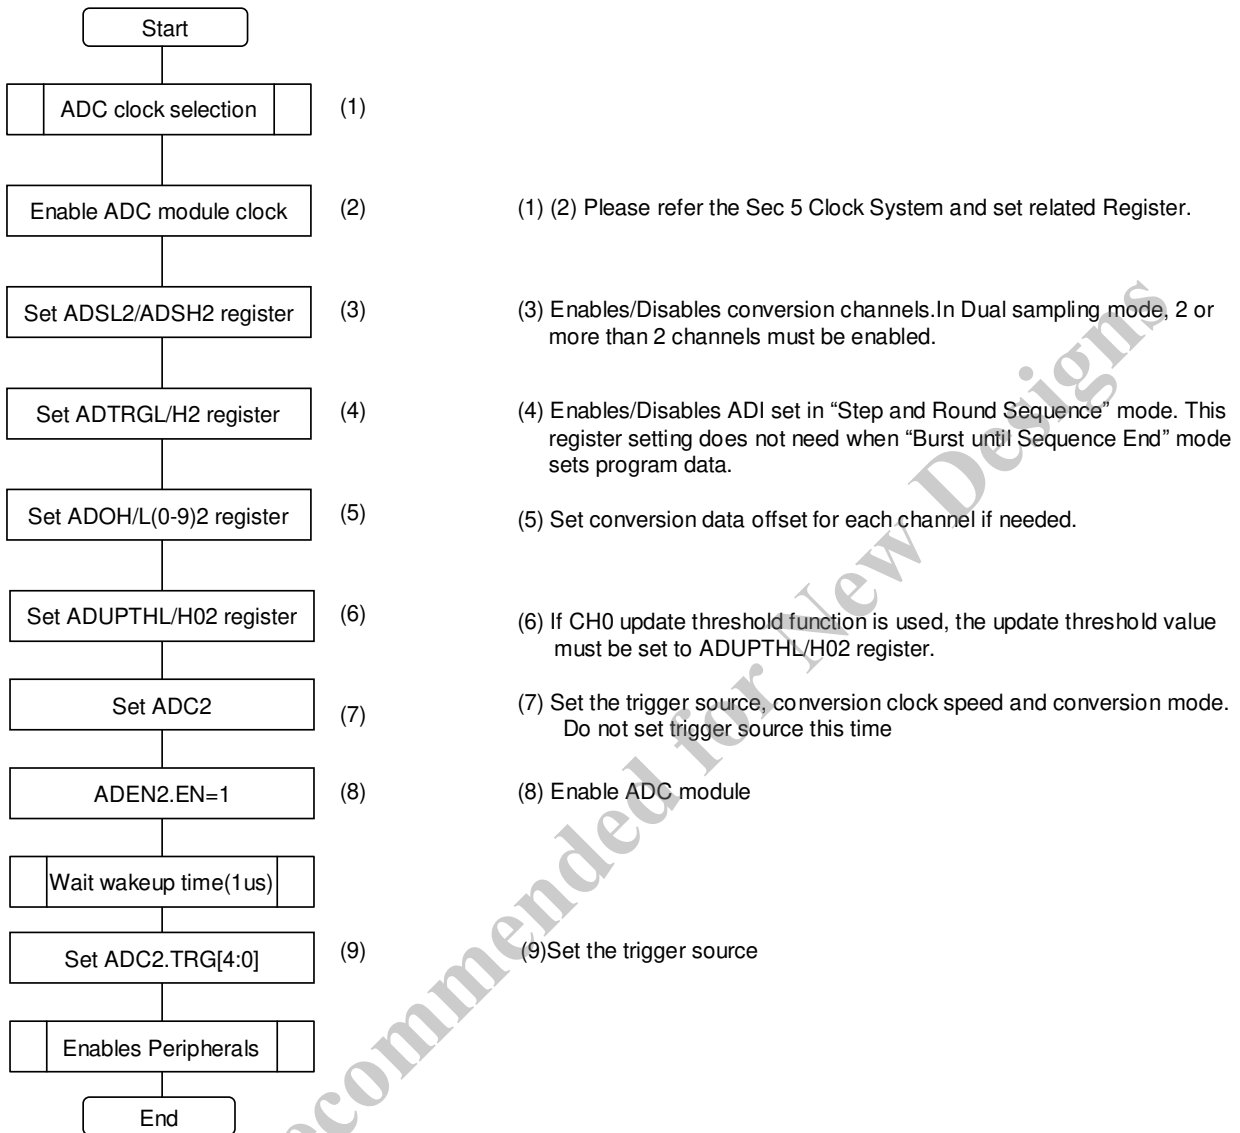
Start

ADC clock selection (1)

Enable ADC module clock (2)

Set ADSL2/ADSH2 register (3)

Set ADTRGL/H2 register (4)

Set ADOH/L(0-9)2 register (5)

Set ADUPTHL/H02 register (6)

Set ADC2 (7)

ADEN2.EN=1 (8)

Wait wakeup time(1us)

Set ADC2.TRG[4:0] (9)

Enables Peripherals

End

(1) (2) Please refer the Sec 5 Clock System and set related Register.

(3) Enables/Disables conversion channels.In Dual sampling mode, 2 or more than 2 channels must be enabled.

(4) Enables/Disables ADI set in "Step and Round Sequence" mode. This register setting does not need when "Burst until Sequence End" mode sets program data.

(5) Set conversion data offset for each channel if needed.

(6) If CH0 update threshold function is used, the update threshold value must be set to ADUPTHL/H02 register.

(7) Set the trigger source, conversion clock speed and conversion mode. Do not set trigger source this time

(8) Enable ADC module

(9)Set the trigger source

Not Recommended for New Designs